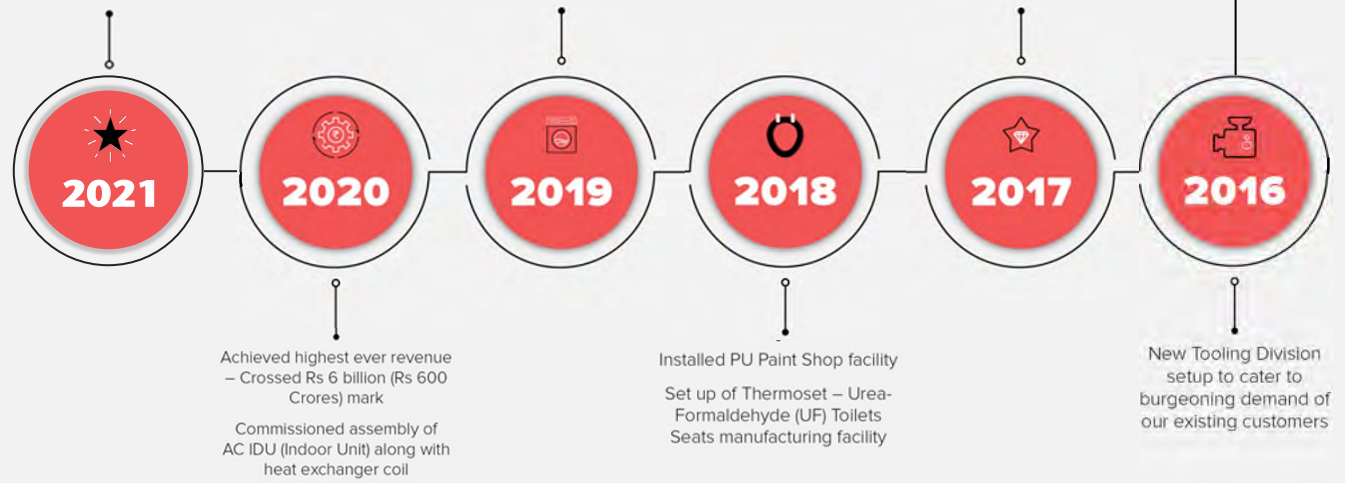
2021

2020

2019

2018

2017

2016

Achieved highest ever revenue – Crossed Rs 6 billion (Rs 600 Crores) mark

Commissioned assembly of AC IDU (Indoor Unit) along with heat exchanger coil

Installed PU Paint Shop facility

Set up of Thermoset – Urea-Formaldehyde (UF) Toilets Seats manufacturing facility

New Tooling Division setup to cater to burgeoning demand of our existing customers